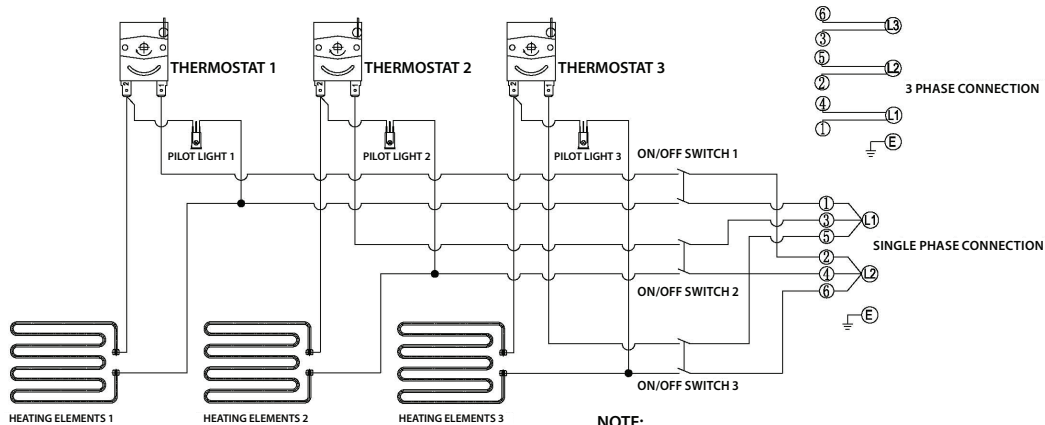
⑥ L3
③
⑤ L2
② 3 PHASE CONNECTION
④ L1
①
E

THERMOSTAT 1
THERMOSTAT 2
THERMOSTAT 3

PILOT LIGHT 1
PILOT LIGHT 2
PILOT LIGHT 3

ON/OFF SWITCH 1

① ③ ⑤ L1
SINGLE PHASE CONNECTION
② ④ ⑥ L2

ON/OFF SWITCH 2

E

ON/OFF SWITCH 3

HEATING ELEMENTS 1
HEATING ELEMENTS 2
HEATING ELEMENTS 3

NOTE: